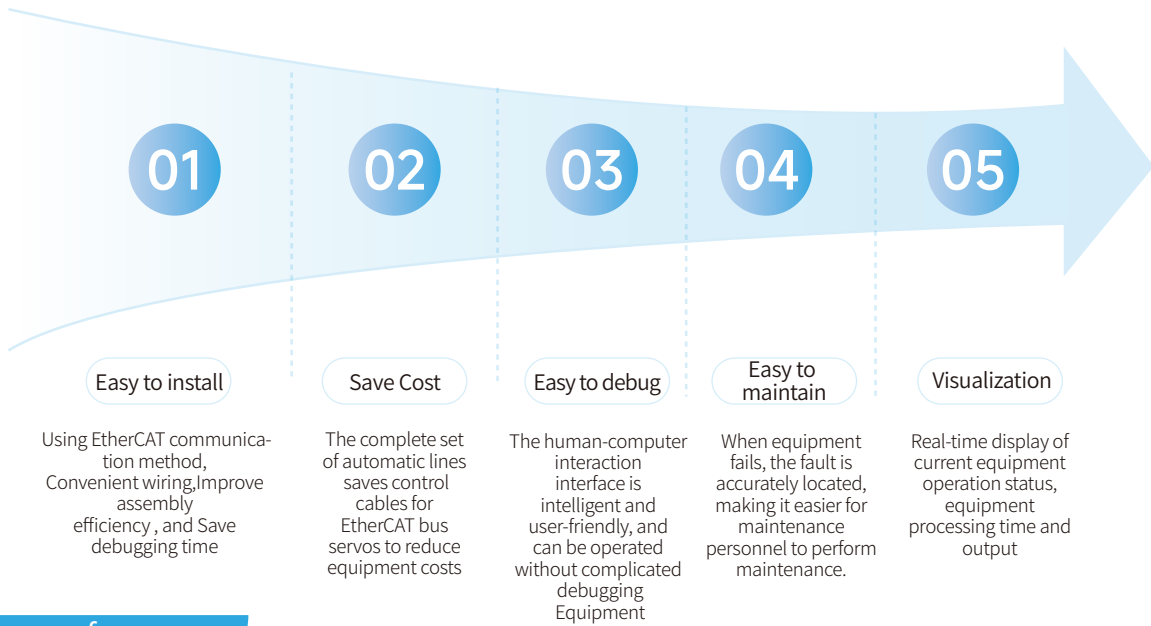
01

02

03

04

05

Easy to install

Using EtherCAT communication method, Convenient wiring,Improve assembly efficiency , and Save debugging time

Save Cost

The complete set of automatic lines saves control cables for EtherCAT bus servos to reduce equipment costs

Easy to debug

The human-computer interaction interface is intelligent and user-friendly, and can be operated without complicated debugging Equipment

Easy to maintain

When equipment fails, the fault is accurately located, making it easier for maintenance personnel to perform maintenance.

Visualization

Real-time display of current equipment operation status, equipment processing time and output

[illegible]